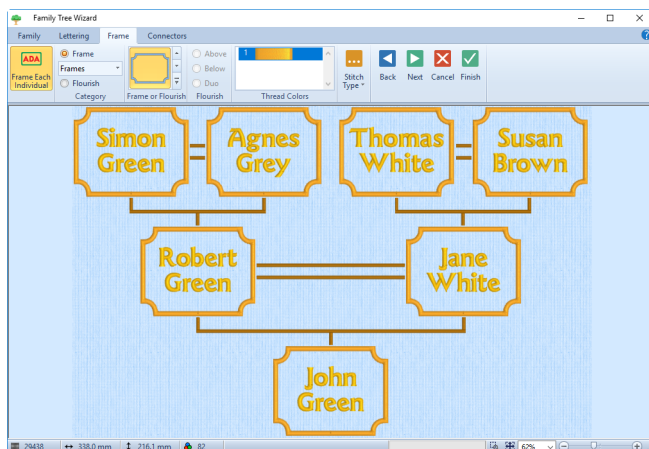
Family Tree Wizard

Family Lettering Frame Connectors

ADA
Frame Each Individual

Frame
Frames
Flourish
Category

Frame or Flourish

Above
Below
Duo
Flourish

1

Thread Colors

Stitch Type

Back Next Cancel Finish

Simon Green

Agnes Grey

Thomas White

Susan Brown

Robert Green

Jane White

John Green

29438 338.0 mm 216.1 mm 82 62%